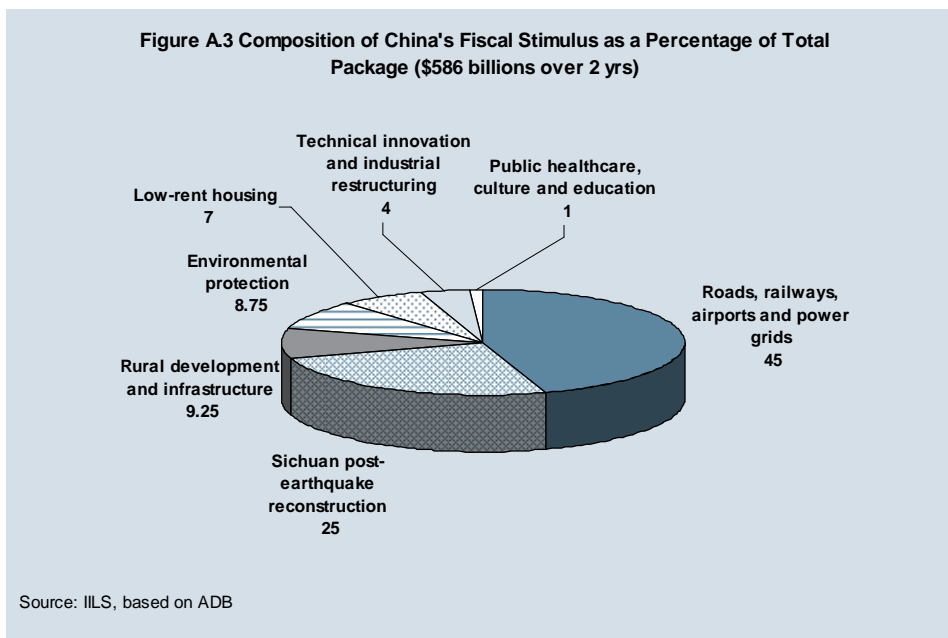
Figure A.3 Composition of China's Fiscal Stimulus as a Percentage of Total Package ($586 billions over 2 yrs)

Technical innovation and industrial restructuring
4

Public healthcare, culture and education
1

Low-rent housing
7

Environmental protection
8.75

Roads, railways, airports and power grids
45

Rural development and infrastructure
9.25

Sichuan post-earthquake reconstruction
25

Source: IILS, based on ADB